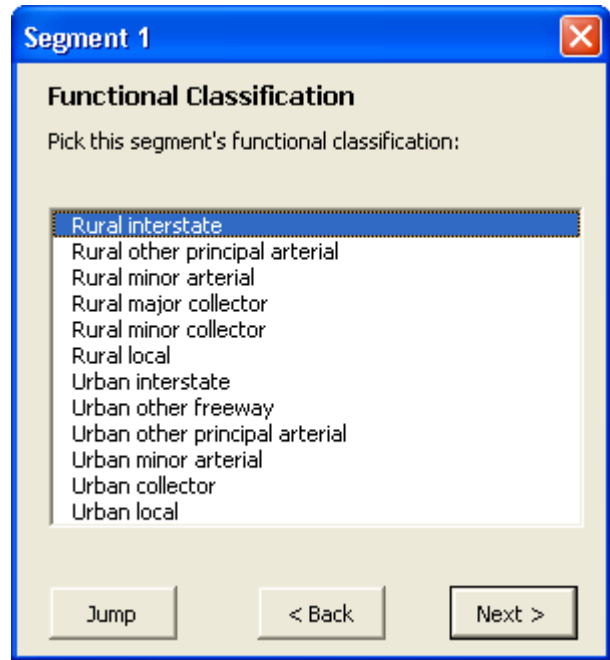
Segment 1

Functional Classification

Pick this segment's functional classification:

Rural interstate
Rural other principal arterial
Rural minor arterial
Rural major collector
Rural minor collector
Rural local
Urban interstate
Urban other freeway
Urban other principal arterial
Urban minor arterial
Urban collector
Urban local

Jump
< Back
Next >